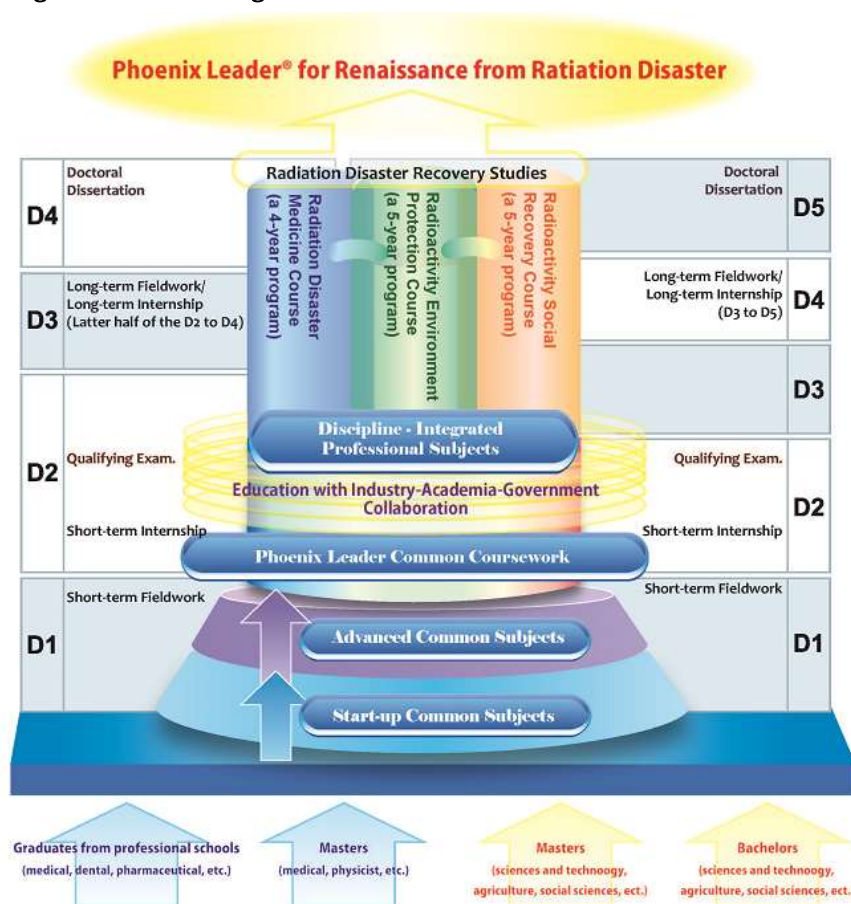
Phoenix Leader® for Renaissance from Ratiation Disaster

Radiation Disaster Recovery Studies

D4 Doctoral Dissertation

D3 Long-term Fieldwork/ Long-term Internship (Latter half of the D2 to D4)

D2 Qualifying Exam.

Short-term Internship

D1 Short-term Fieldwork

Radiation Disaster Medicine Course (a 4-year program)

Radioactivity Environment Protection Course (a 5-year program)

Radioactivity Social Recovery Course (a 5-year program)

Doctoral Dissertation D5

Long-term Fieldwork/ Long-term Internship (D3 to D5) D4

D3

Qualifying Exam. D2

Short-term Internship

Short-term Fieldwork D1

Discipline - Integrated Professional Subjects

Education with Industry-Academia-Government Collaboration

Phoenix Leader Common Coursework

Advanced Common Subjects

Start-up Common Subjects

Graduates from professional schools (medical, dental, pharmaceutical, etc.)

Masters (medical, physicist, etc.)

Masters (sciences and technoogy, agriculture, social sciences, ect.)

Bachelors (sciences and technoogy, agriculture, social sciences, ect.)